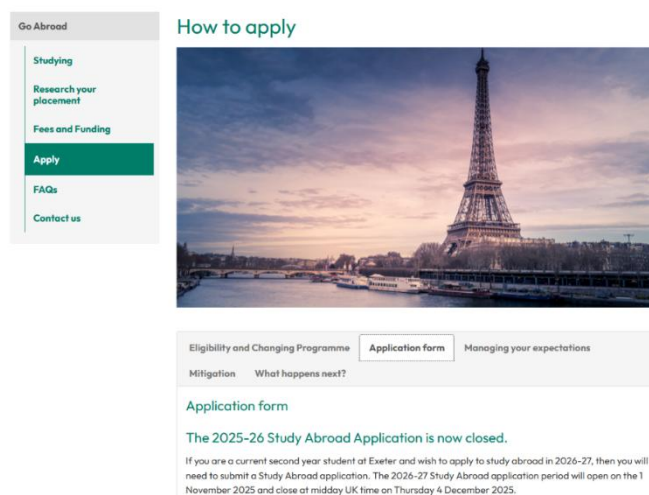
Go Abroad

Studying

Research your placement

Fees and Funding

Apply

FAQs

Contact us

How to apply

Eligibility and Changing Programme

Application form

Managing your expectations

Mitigation

What happens next?

Application form

The 2025-26 Study Abroad Application is now closed.

If you are a current second year student at Exeter and wish to apply to study abroad in 2026-27, then you will need to submit a Study Abroad application. The 2026-27 Study Abroad application period will open on the 1 November 2025 and close at midday UK time on Thursday 4 December 2025.